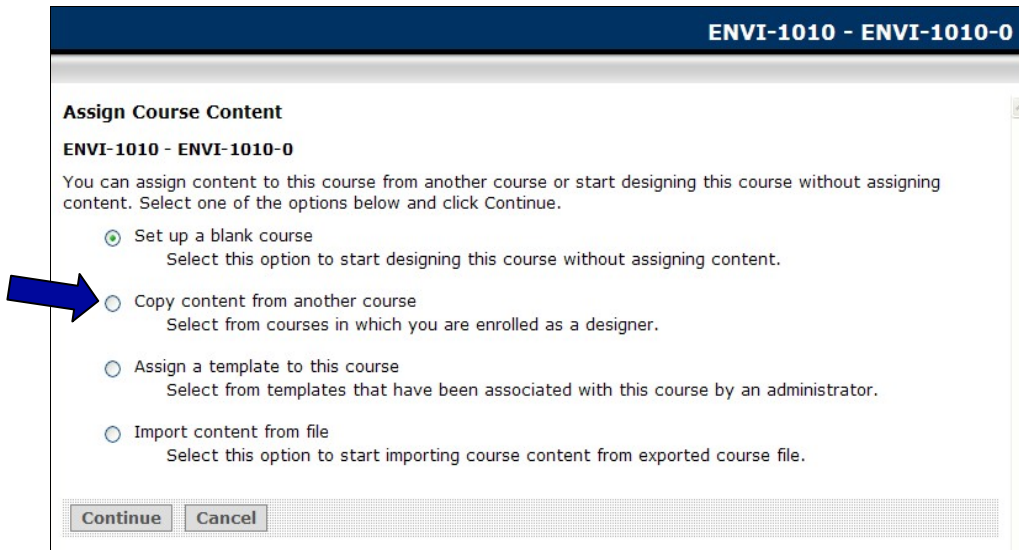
ENVI-1010 - ENVI-1010-0

Assign Course Content

ENVI-1010 - ENVI-1010-0

You can assign content to this course from another course or start designing this course without assigning content. Select one of the options below and click Continue.

Set up a blank course
Select this option to start designing this course without assigning content.

Copy content from another course
Select from courses in which you are enrolled as a designer.

Assign a template to this course
Select from templates that have been associated with this course by an administrator.

Import content from file
Select this option to start importing course content from exported course file.

Continue Cancel